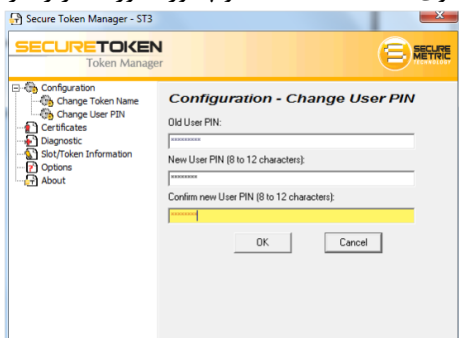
Secure Token Manager - ST3

SECURETOKEN
Token Manager

SECURE METRIC

Configuration
Change Token Name
Change User PIN
Certificates
Diagnostic
Slot/Token Information
Options
About

Configuration - Change User PIN

Old User PIN:
**********

New User PIN (8 to 12 characters):
*********

Confirm new User PIN (8 to 12 characters):
*********

OK

Cancel